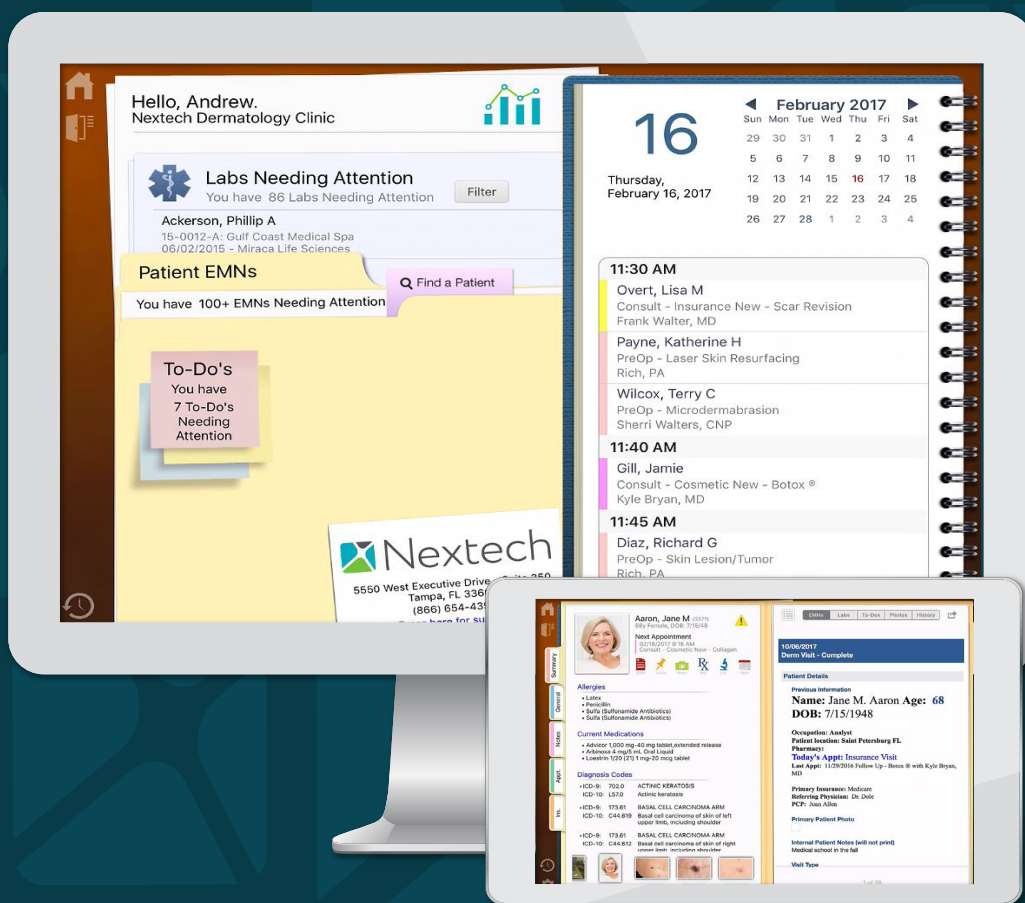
Hello, Andrew.
Nextech Dermatology Clinic

Labs Needing Attention
You have 86 Labs Needing Attention
Filter

Ackerson, Phillip A
15-0012-A: Gulf Coast Medical Spa
06/02/2015 - Miraca Life Sciences

Patient EMNs
Find a Patient
You have 100+ EMNs Needing Attention

To-Do's
You have
7 To-Do's
Needing
Attention

Nextech
5550 West Executive Drive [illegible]
Tampa, FL 336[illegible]
(866) 654-43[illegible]
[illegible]

16
Thursday,
February 16, 2017

February 2017

| Sun | Mon | Tue | Wed | Thu | Fri | Sat |
|---|---|---|---|---|---|---|
| 29 | 30 | 31 | 1 | 2 | 3 | 4 |
| 5 | 6 | 7 | 8 | 9 | 10 | 11 |
| 12 | 13 | 14 | 15 | 16 | 17 | 18 |
| 19 | 20 | 21 | 22 | 23 | 24 | 25 |
| 26 | 27 | 28 | 1 | 2 | 3 | 4 |

11:30 AM
Overt, Lisa M
Consult - Insurance New - Scar Revision
Frank Walter, MD
Payne, Katherine H
PreOp - Laser Skin Resurfacing
Rich, PA
Wilcox, Terry C
PreOp - Microdermabrasion
Sherri Walters, CNP
11:40 AM
Gill, Jamie
Consult - Cosmetic New - Botox ®
Kyle Bryan, MD
11:45 AM
Diaz, Richard G
PreOp - Skin Lesion/Tumor
Rich, PA

Aaron, Jane M
68y Female, DOB: 7/15/48
Next Appointment
02/16/2017 8:15 AM
Consult - Cosmetic New - Collagen

Summary
General
Notes
Appt.
Ins.

Allergies
• Latex
• Penicillin
• Sulfa (Sulfonamide Antibiotics)
• Sulfa (Sulfonamide Antibiotics)

Current Medications
• Advicor 1,000 mg-40 mg tablet,extended release
• Arbinoxa 4 mg/5 mL Oral Liquid
• Loestrin 1/20 (21) 1 mg-20 mcg tablet

Diagnosis Codes
• ICD-9: 702.0 ACTINIC KERATOSIS
ICD-10: L57.0 Actinic keratosis
• ICD-9: 173.61 BASAL CELL CARCINOMA ARM
ICD-10: C44.619 Basal cell carcinoma of skin of left upper limb, including shoulder
• ICD-9: 173.61 BASAL CELL CARCINOMA ARM
ICD-10: C44.612 Basal cell carcinoma of skin of right upper limb, including shoulder

EMNs Labs To-Dos Photos History

10/06/2017
Derm Visit - Complete

Patient Details
Previous Information
Name: Jane M. Aaron Age: 68
DOB: 7/15/1948
Occupation: Analyst
Patient location: Saint Petersburg FL
Pharmacy:
Today's Appt: Insurance Visit
Last Appt: 11/29/2016 Follow Up - Botox ® with Kyle Bryan, MD
Primary Insurance: Medicare
Referring Physician: Dr. Dole
PCP: Joan Allen
Primary Patient Photo
Internal Patient Notes (will not print)
Medical school in the fall
Visit Type